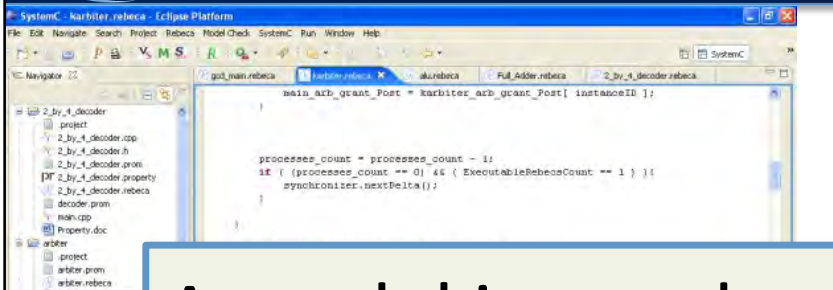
SystemC - karbiter.rebeca - Eclipse Platform

File Edit Navigate Search Project Rebeca Model Check SystemC Run Window Help

SystemC

Navigator

gcd_main.rebeca | karbiter.rebeca | alu.rebeca | Full_Adder.rebeca | 2_by_4_decoder.rebeca

2_by_4_decoder
.project
2_by_4_decoder.cpp
2_by_4_decoder.h
2_by_4_decoder.prom
2_by_4_decoder.property
2_by_4_decoder.rebeca
decoder.prom
main.cpp
Property.doc
arbiter
.project
arbiter.prom
arbiter.rebeca

main_arb_grant_Post = karbiter_arb_grant_Post[ instanceID ];
}

processes_count = processes_count - 1;
if ( (processes_count == 0) && ( ExecutableRebecsCount == 1 ) ){
synchronizer.nextDelta();
}

}

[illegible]